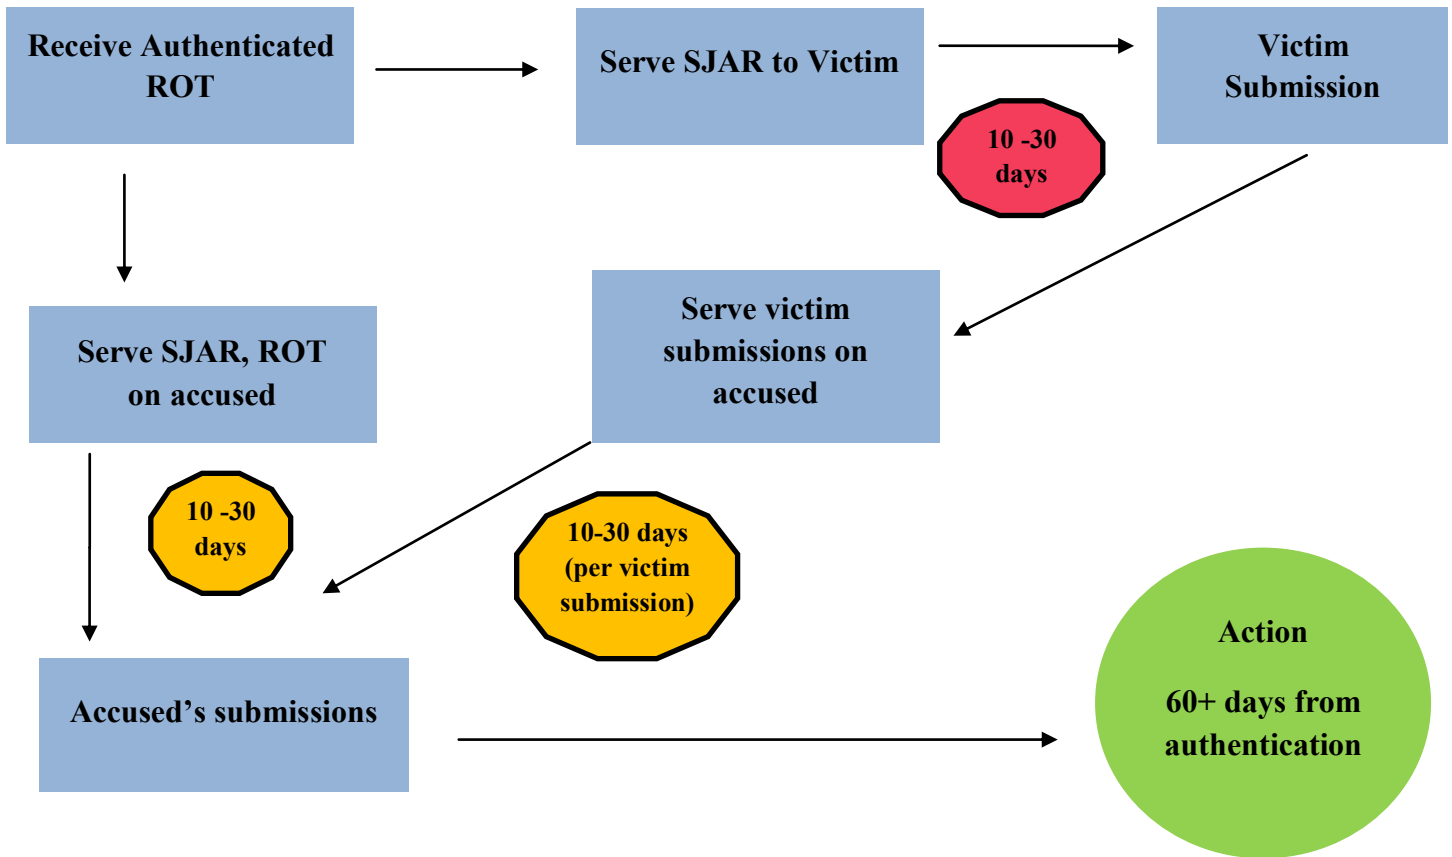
Receive Authenticated ROT

Serve SJAR to Victim

Victim Submission

10 -30 days

Serve SJAR, ROT on accused

Serve victim submissions on accused

10 -30 days

10-30 days (per victim submission)

Accused's submissions

Action

60+ days from authentication